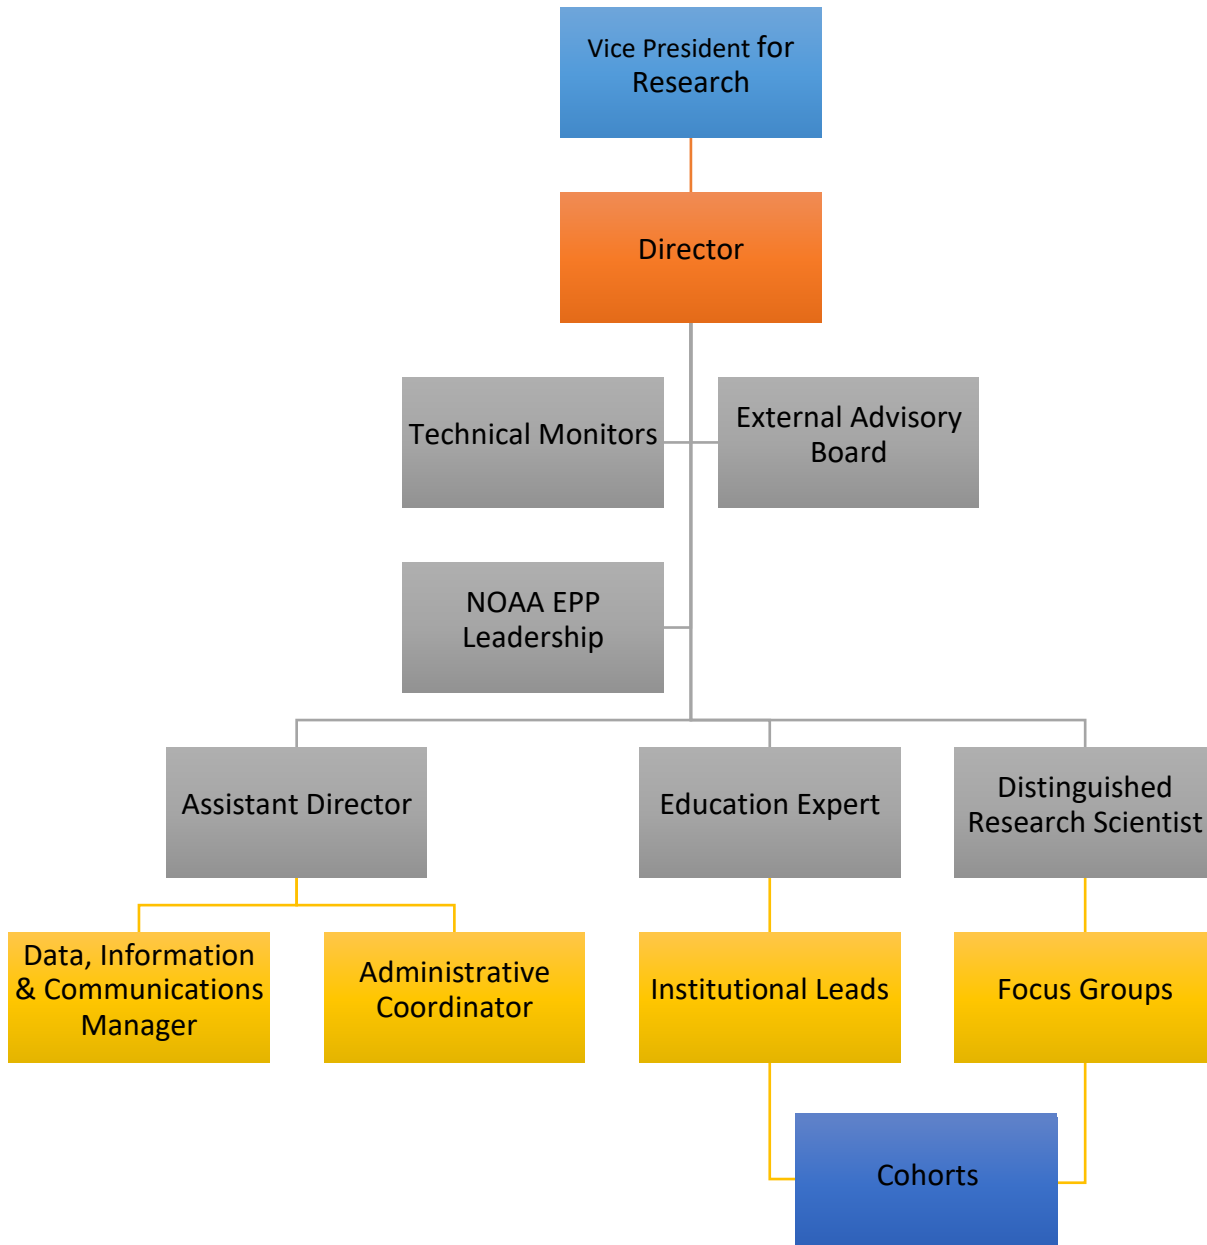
Vice President for Research

Director

Technical Monitors

External Advisory Board

NOAA EPP Leadership

Assistant Director

Education Expert

Distinguished Research Scientist

Data, Information & Communications Manager

Administrative Coordinator

Institutional Leads

Focus Groups

Cohorts